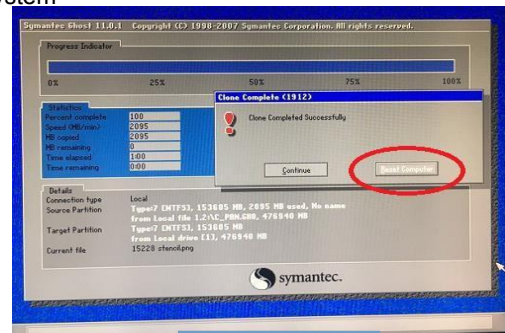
stem

Symantec Ghost 11.0.1 Copyright (C) 1998-2007 Symantec Corporation. All rights reserved.

Progress Indicator

0% 25% 50% 75% 100%

Statistics

| | |
|---|---|
| Percent complete | 100 |
| Speed (MB/min) | 2095 |
| MB copied | 2095 |
| MB remaining | 0 |
| Time elapsed | 1:00 |
| Time remaining | 0:00 |

Clone Complete (1912)

Clone Completed Successfully

Continue

Reset Computer

Details

| | |
|---|---|
| Connection type | Local |
| Source Partition | Type:7 [NTFS], 153605 MB, 2095 MB used, No name from Local file 1.2:\C_PAN.GHO, 476940 MB |
| Target Partition | Type:7 [NTFS], 153605 MB from Local drive [1], 476940 MB |
| Current file | 15228 stenoil.png |

symantec.